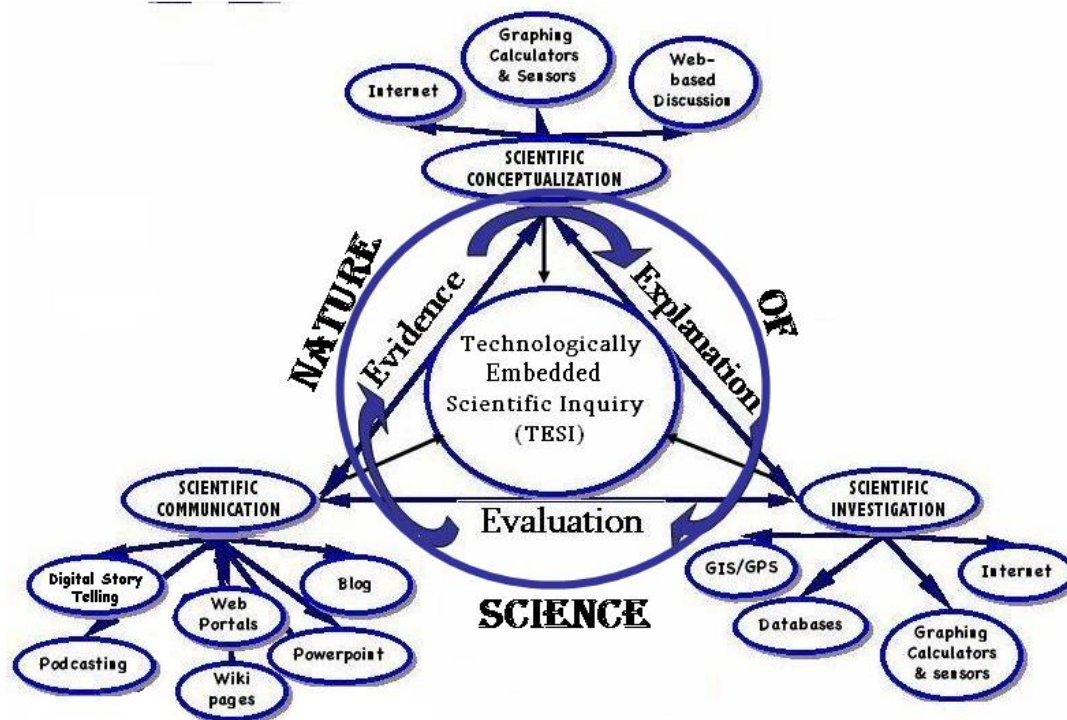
Internet

Graphing Calculators & Sensors

Web-based Discussion

SCIENTIFIC CONCEPTUALIZATION

NATURE

Evidence

Explanation

OF

Technologically Embedded Scientific Inquiry (TESI)

SCIENTIFIC COMMUNICATION

Evaluation

SCIENTIFIC INVESTIGATION

Digital Story Telling

Web Portals

Blog

Podcasting

Wiki pages

Powerpoint

SCIENCE

GIS/GPS

Internet

Databases

Graphing Calculators & sensors